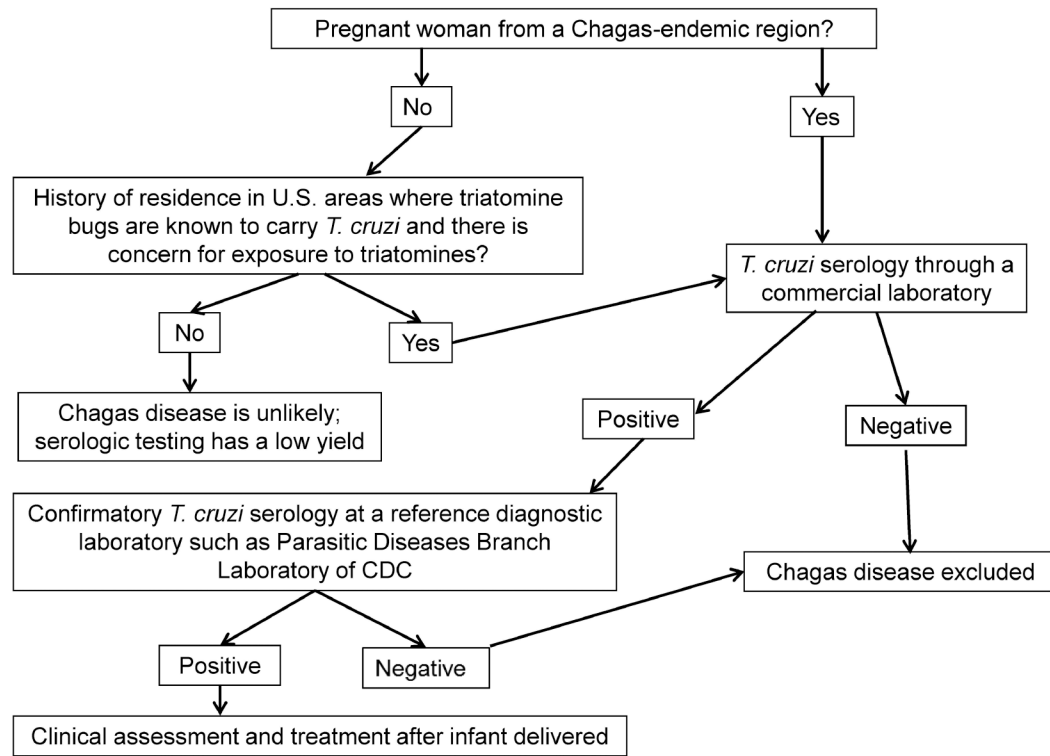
Pregnant woman from a Chagas-endemic region?

No

Yes

History of residence in U.S. areas where triatomine bugs are known to carry T. cruzi and there is concern for exposure to triatomines?

T. cruzi serology through a commercial laboratory

No

Yes

Chagas disease is unlikely; serologic testing has a low yield

Positive

Negative

Confirmatory T. cruzi serology at a reference diagnostic laboratory such as Parasitic Diseases Branch Laboratory of CDC

Chagas disease excluded

Positive

Negative

Clinical assessment and treatment after infant delivered